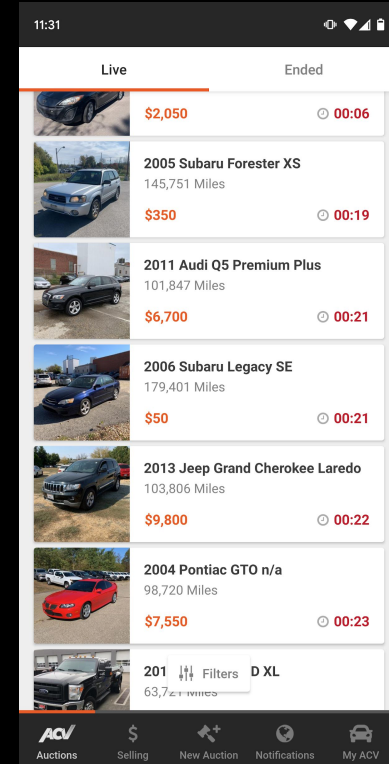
11:31

Live

Ended

$2,050

00:06

2005 Subaru Forester XS

145,751 Miles

$350

00:19

2011 Audi Q5 Premium Plus

101,847 Miles

$6,700

00:21

2006 Subaru Legacy SE

179,401 Miles

$50

00:21

2013 Jeep Grand Cherokee Laredo

103,806 Miles

$9,800

00:22

2004 Pontiac GTO n/a

98,720 Miles

$7,550

00:23

201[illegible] Filters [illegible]D XL

63,7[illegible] Miles

ACV Auctions

Selling

New Auction

Notifications

My ACV